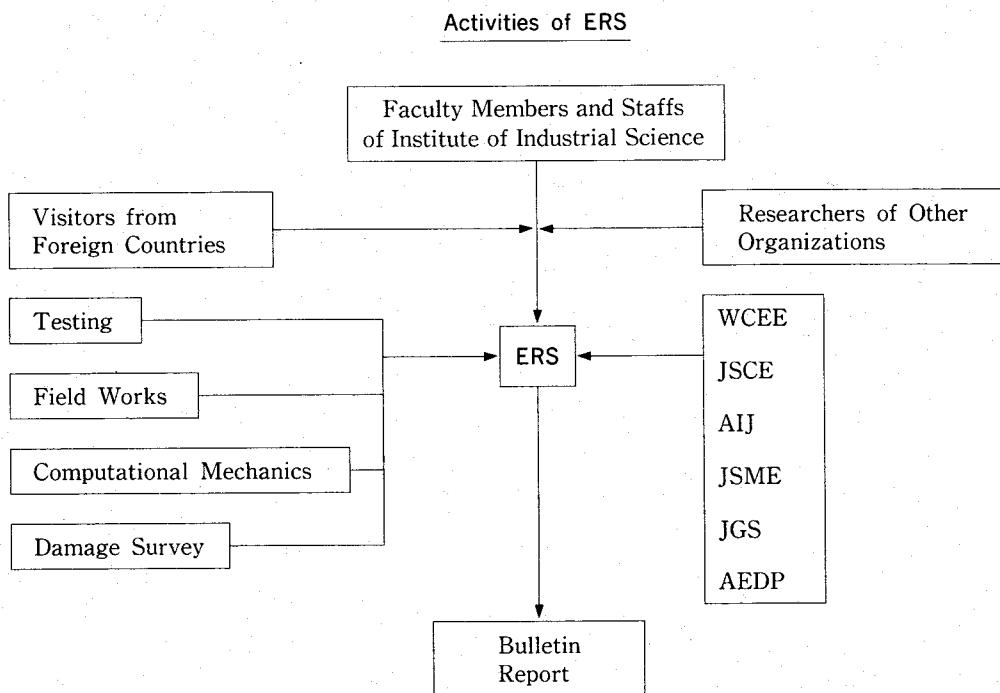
Activities of ERS

Faculty Members and Staffs of Institute of Industrial Science

Visitors from Foreign Countries

Researchers of Other Organizations

Testing

Field Works

Computational Mechanics

Damage Survey

ERS

WCEE

JSCE

AIJ

JSME

JGS

AEDP

Bulletin Report